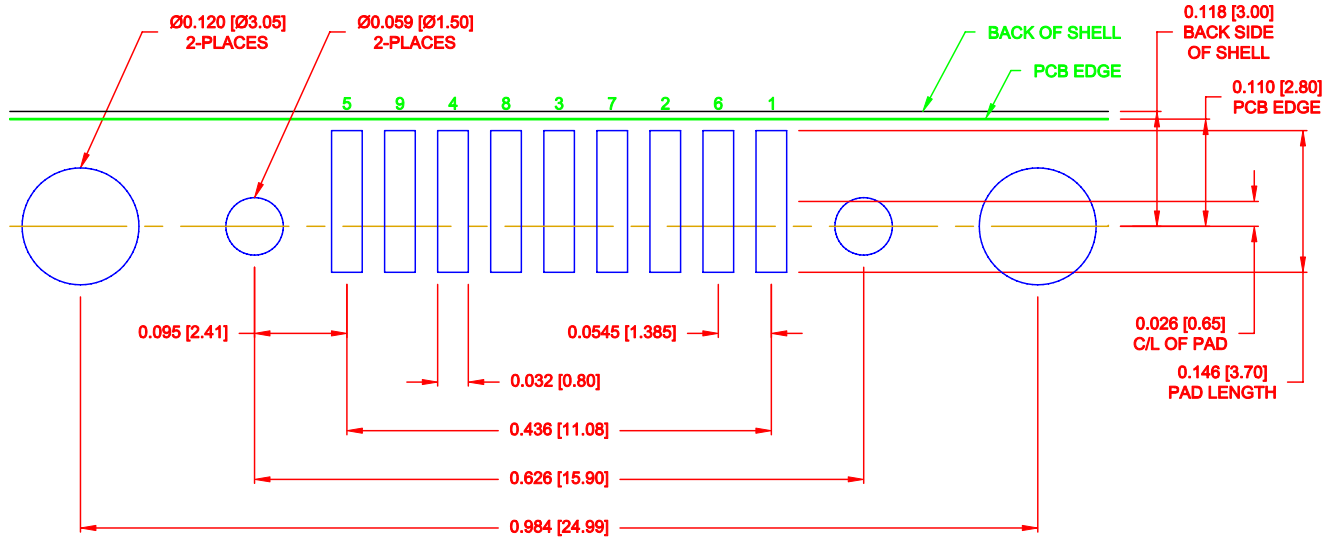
Ø0.120 [Ø3.05]
2-PLACES

Ø0.059 [Ø1.50]
2-PLACES

BACK OF SHELL

PCB EDGE

0.118 [3.00]
BACK SIDE
OF SHELL

0.110 [2.80]
PCB EDGE

5 9 4 8 3 7 2 6 1

0.095 [2.41]

0.0545 [1.385]

0.032 [0.80]

0.026 [0.65]
C/L OF PAD

0.146 [3.70]
PAD LENGTH

0.436 [11.08]

0.626 [15.90]

0.984 [24.99]